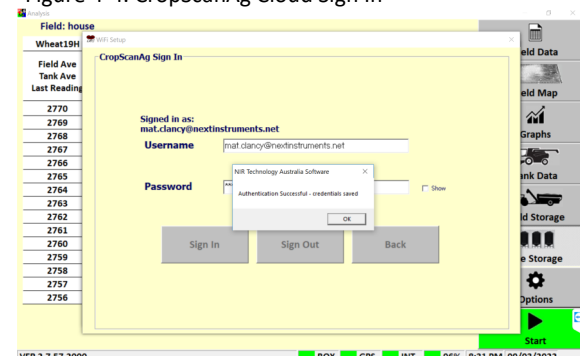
Figure 4-4: CropScanAg Cloud Sign In

Analysis

Field: house

Wheat19H

Field Ave
Tank Ave
Last Reading

2770
2769
2768
2767
2766
2765
2764
2763
2762
2761
2760
2759
2758
2757
2756

WiFi Setup

CropScanAg Sign In

Signed in as:
mat.clancy@nextinstruments.net

Username mat.clancy@nextinstruments.net

Password

Show

NIR Technology Australia Software

Authentication Successful - credentials saved

OK

Sign In
Sign Out
Back

eld Data
eld Map
Graphs
nk Data
ld Storage
e Storage
Options
Start

VER 3.7.57.3000
BOX
GPS
INT
95%
8:31 PM 09/03/2022